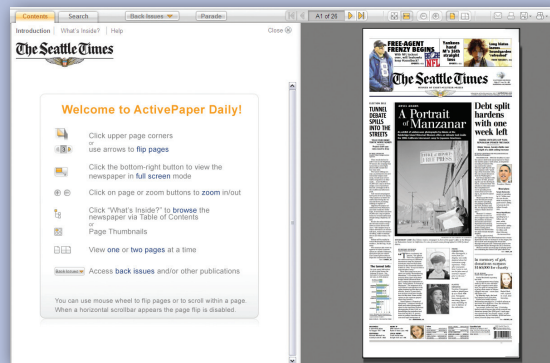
Contents Search Back Issues Parade

Introduction | What's Inside? | Help Close

The Seattle Times

A1 of 26

Welcome to ActivePaper Daily!

Click upper page corners
or
use arrows to flip pages

Click the bottom-right button to view the newspaper in full screen mode

Click on page or zoom buttons to zoom in/out

Click "What's Inside?" to browse the newspaper via Table of Contents
or
Page Thumbnails

View one or two pages at a time

Back Issues Access back issues and/or other publications

You can use mouse wheel to flip pages or to scroll within a page.
When a horizontal scrollbar appears the page flip is disabled.

FREE-AGENT FRENZY BEGINS

The Seattle Times

TUNNEL DEBATE SPILLS INTO THE STREETS

A Portrait of Manzanar

Debt split hardens with one week left

In memory of girl, donations surpass $100,000 for charity

The Seattle Hub